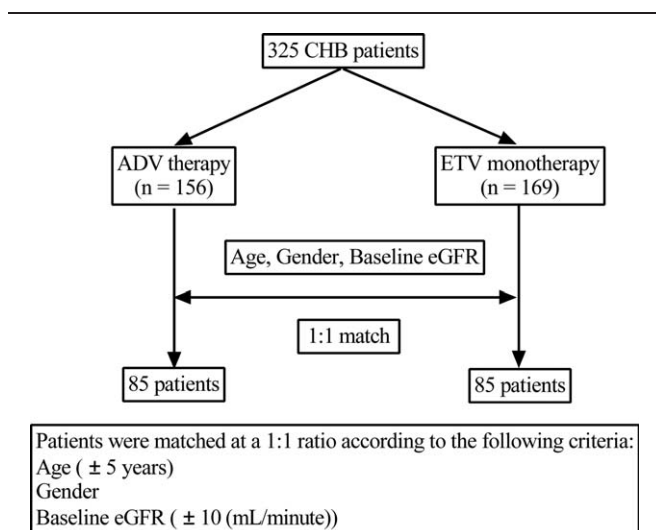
325 CHB patients

ADV therapy (n = 156)

ETV monotherapy (n = 169)

Age, Gender, Baseline eGFR

1:1 match

85 patients

85 patients

Patients were matched at a 1:1 ratio according to the following criteria:
Age ( ± 5 years)
Gender
Baseline eGFR ( ± 10 (mL/minute))